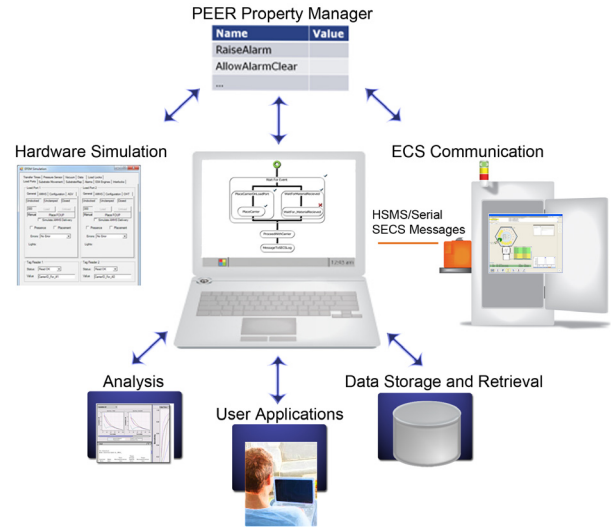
PEER Property Manager

| Name | Value |
|---|---|
| RaiseAlarm | |
| AllowAlarmClear | |
| ... | |

Hardware Simulation

ECS Communication

HSMS/Serial SECS Messages

Wait For Event

Analysis

User Applications

Data Storage and Retrieval